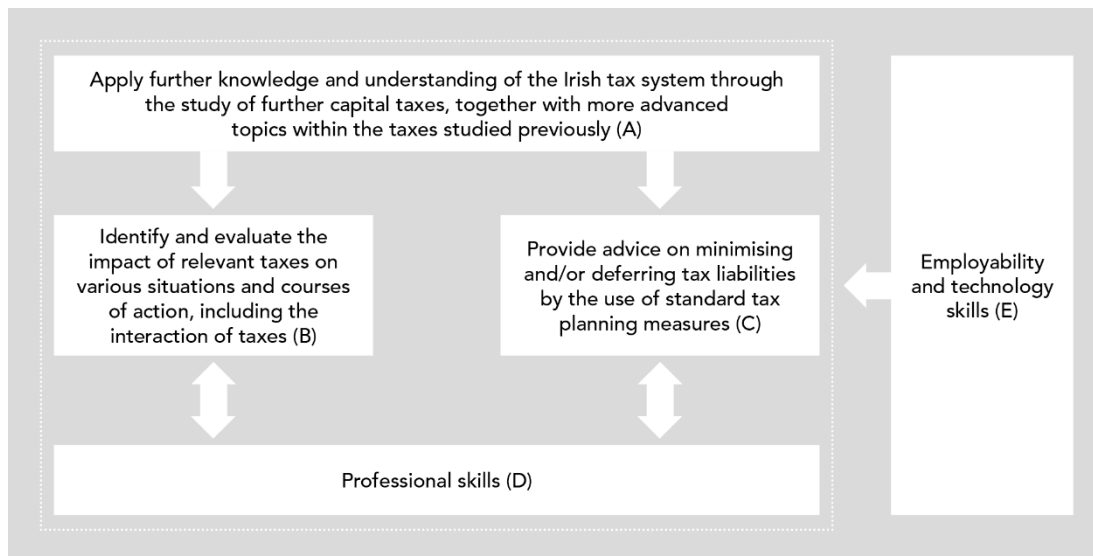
Apply further knowledge and understanding of the Irish tax system through the study of further capital taxes, together with more advanced topics within the taxes studied previously (A)

Identify and evaluate the impact of relevant taxes on various situations and courses of action, including the interaction of taxes (B)

Provide advice on minimising and/or deferring tax liabilities by the use of standard tax planning measures (C)

Employability and technology skills (E)

Professional skills (D)